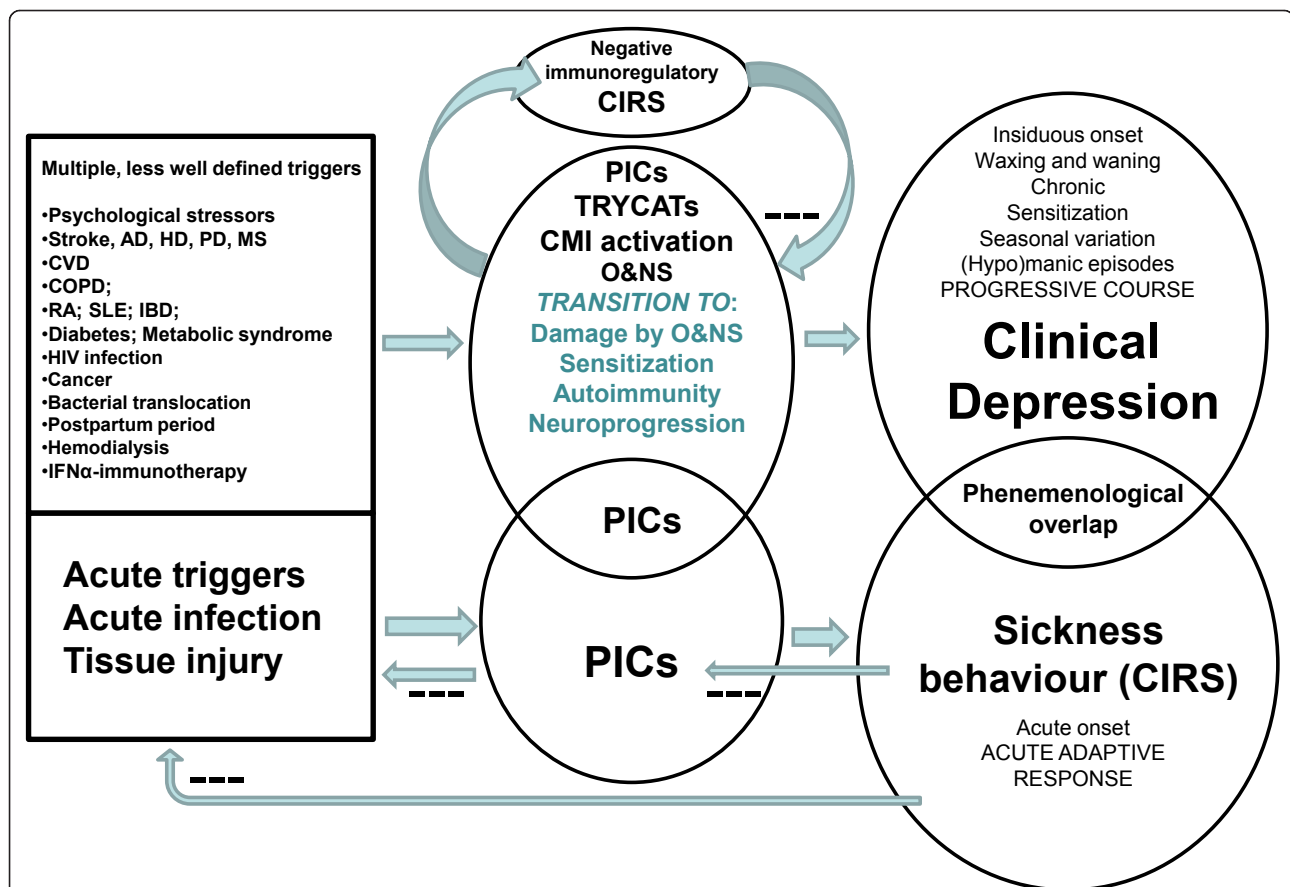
Negative immunoregulatory CIRS

Multiple, less well defined triggers

•Psychological stressors
•Stroke, AD, HD, PD, MS
•CVD
•COPD;
•RA; SLE; IBD;
•Diabetes; Metabolic syndrome
•HIV infection
•Cancer
•Bacterial translocation
•Postpartum period
•Hemodialysis
•IFNα-immunotherapy

PICs
TRYCATs
CMI activation
O&NS
*TRANSITION TO*:
Damage by O&NS
Sensitization
Autoimmunity
Neuroprogression

---

Insiduous onset
Waxing and waning
Chronic
Sensitization
Seasonal variation
(Hypo)manic episodes
PROGRESSIVE COURSE

Clinical Depression

Phenemenological overlap

PICs

Acute triggers
Acute infection
Tissue injury

PICs

---

---

Sickness behaviour (CIRS)

Acute onset
ACUTE ADAPTIVE RESPONSE

---